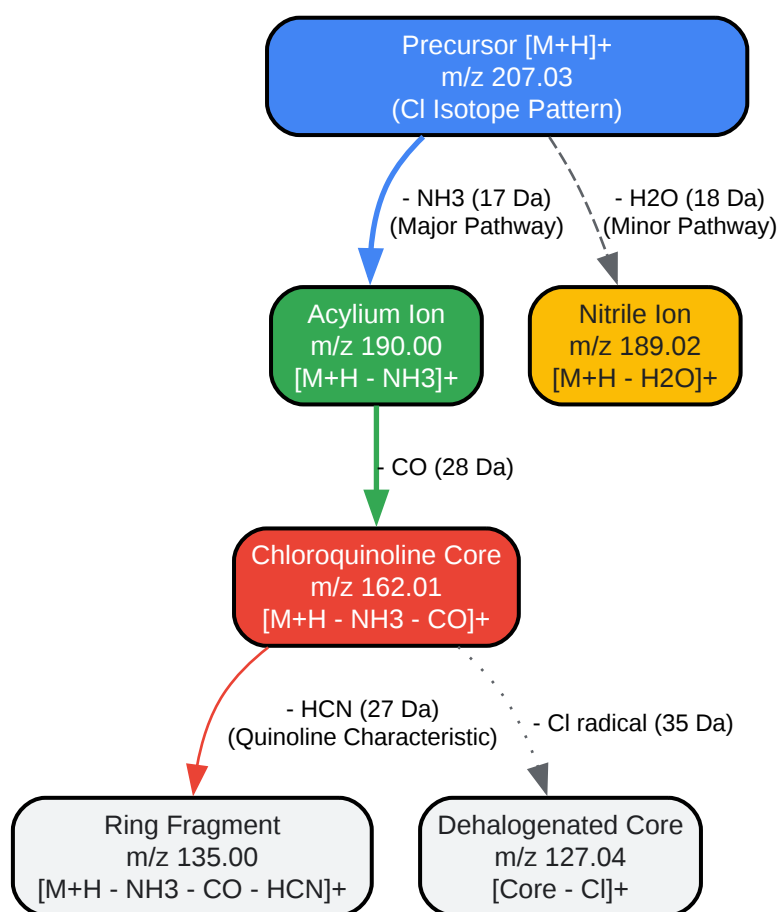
Precursor [M+H]+
m/z 207.03
(Cl Isotope Pattern)

- NH3 (17 Da)
(Major Pathway)

- H2O (18 Da)
(Minor Pathway)

Acylium Ion
m/z 190.00
[M+H - NH3]+

Nitrile Ion
m/z 189.02
[M+H - H2O]+

- CO (28 Da)

Chloroquinoline Core
m/z 162.01
[M+H - NH3 - CO]+

- HCN (27 Da)
(Quinoline Characteristic)

- Cl radical (35 Da)

Ring Fragment
m/z 135.00
[M+H - NH3 - CO - HCN]+

Dehalogenated Core
m/z 127.04
[Core - Cl]+